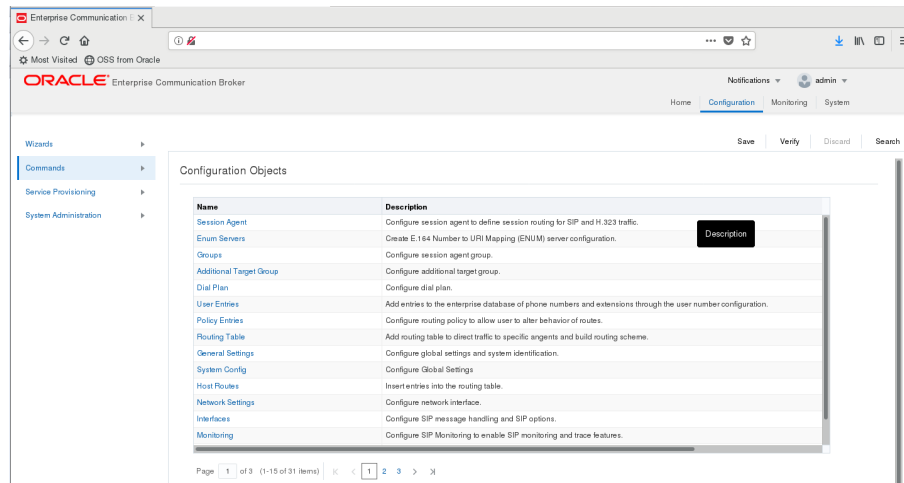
Enterprise Communication B ×

Most Visited OSS from Oracle

ORACLE Enterprise Communication Broker

Notifications admin

Home Configuration Monitoring System

Wizards

Commands

Service Provisioning

System Administration

Save Verify Discard Search

Configuration Objects

| Name | Description |
|---|---|
| Session Agent | Configure session agent to define session routing for SIP and H.323 traffic. |
| Enum Servers | Create E.164 Number to URI Mapping (ENUM) server configuration. |
| Groups | Configure session agent group. |
| Additional Target Group | Configure additional target group. |
| Dial Plan | Configure dial plan. |
| User Entries | Add entries to the enterprise database of phone numbers and extensions through the user number configuration. |
| Policy Entries | Configure routing policy to allow user to alter behavior of routes. |
| Routing Table | Add routing table to direct traffic to specific angents and build routing scheme. |
| General Settings | Configure global settings and system identification. |
| System Config | Configure Global Settings |
| Host Routes | Insert entries into the routing table. |
| Network Settings | Configure network interface. |
| Interfaces | Configure SIP message handling and SIP options. |
| Monitoring | Configure SIP Monitoring to enable SIP monitoring and trace features. |

Description

Page 1 of 3 (1-15 of 31 items) 1 2 3